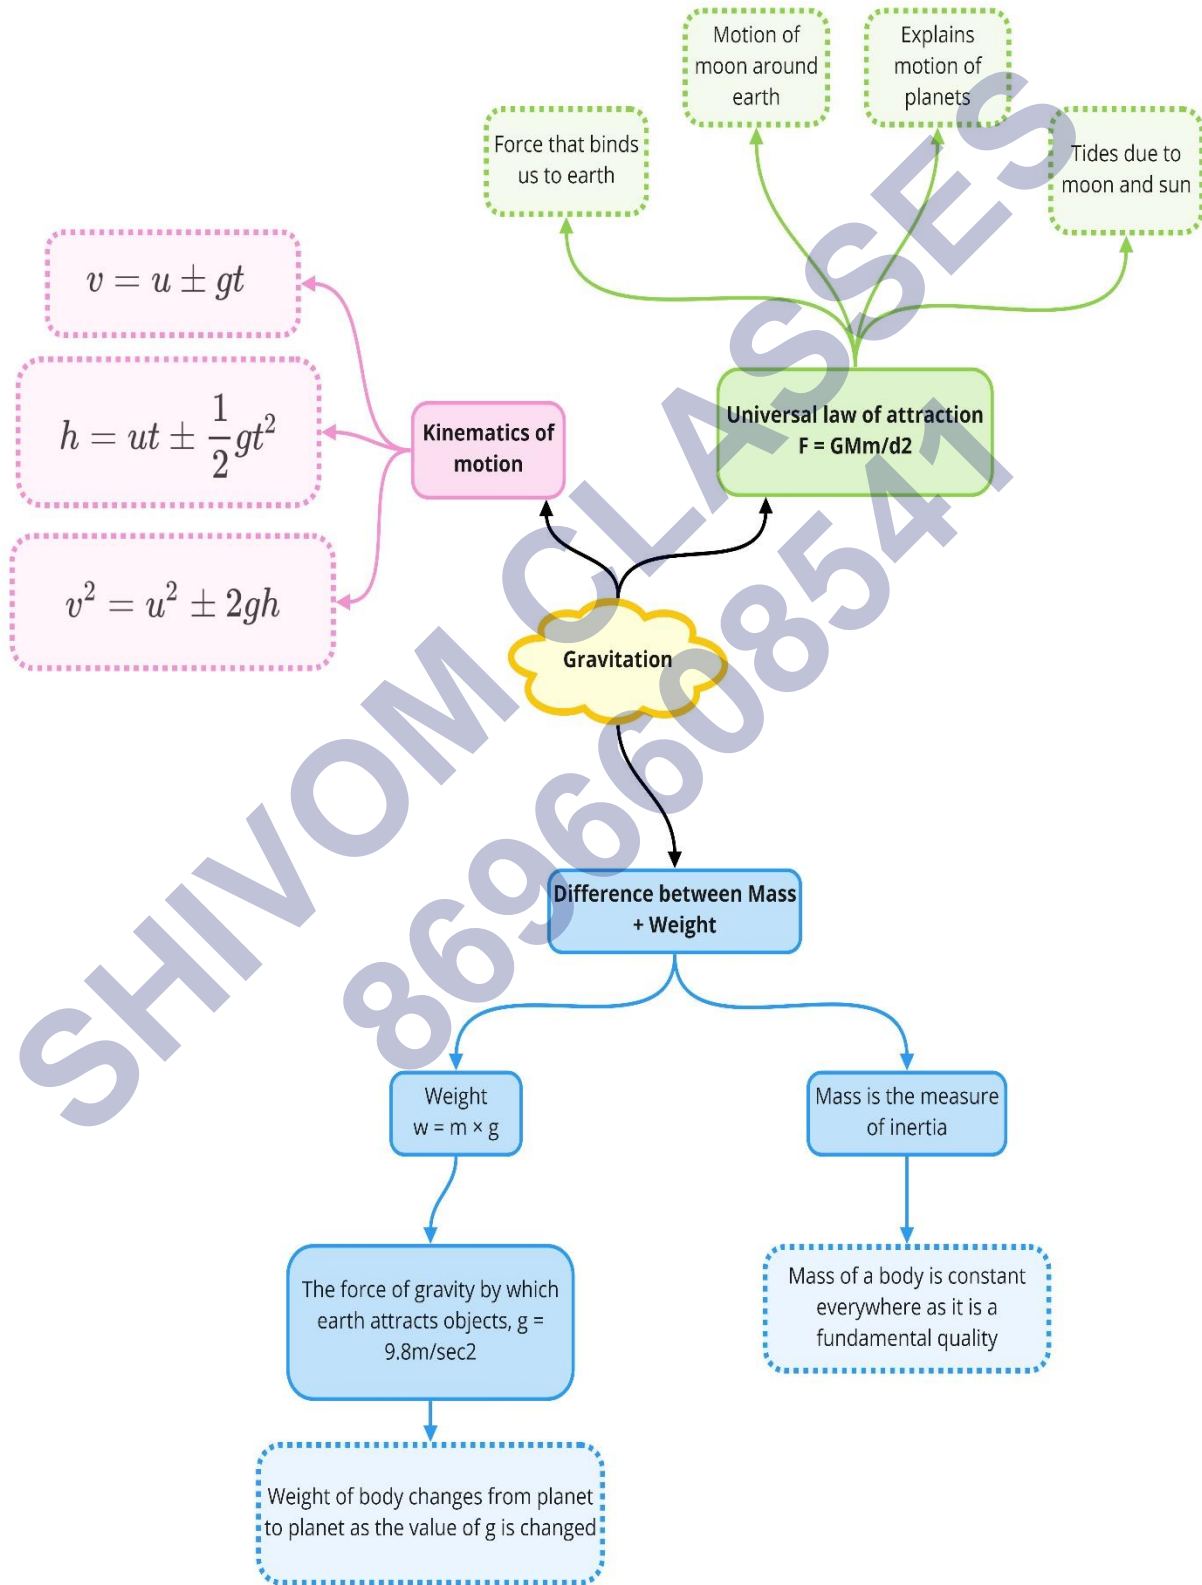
Motion of moon around earth

Explains motion of planets

Force that binds us to earth

Tides due to moon and sun

$v = u \pm gt$

$h = ut \pm \frac{1}{2}gt^2$

$v^2 = u^2 \pm 2gh$

Kinematics of motion

Universal law of attraction F = GMm/d2

Gravitation

Difference between Mass + Weight

Weight w = m × g

Mass is the measure of inertia

The force of gravity by which earth attracts objects, g = 9.8m/sec2

Mass of a body is constant everywhere as it is a fundamental quality

Weight of body changes from planet to planet as the value of g is changed

SHIVOM CLASSES 8696608541